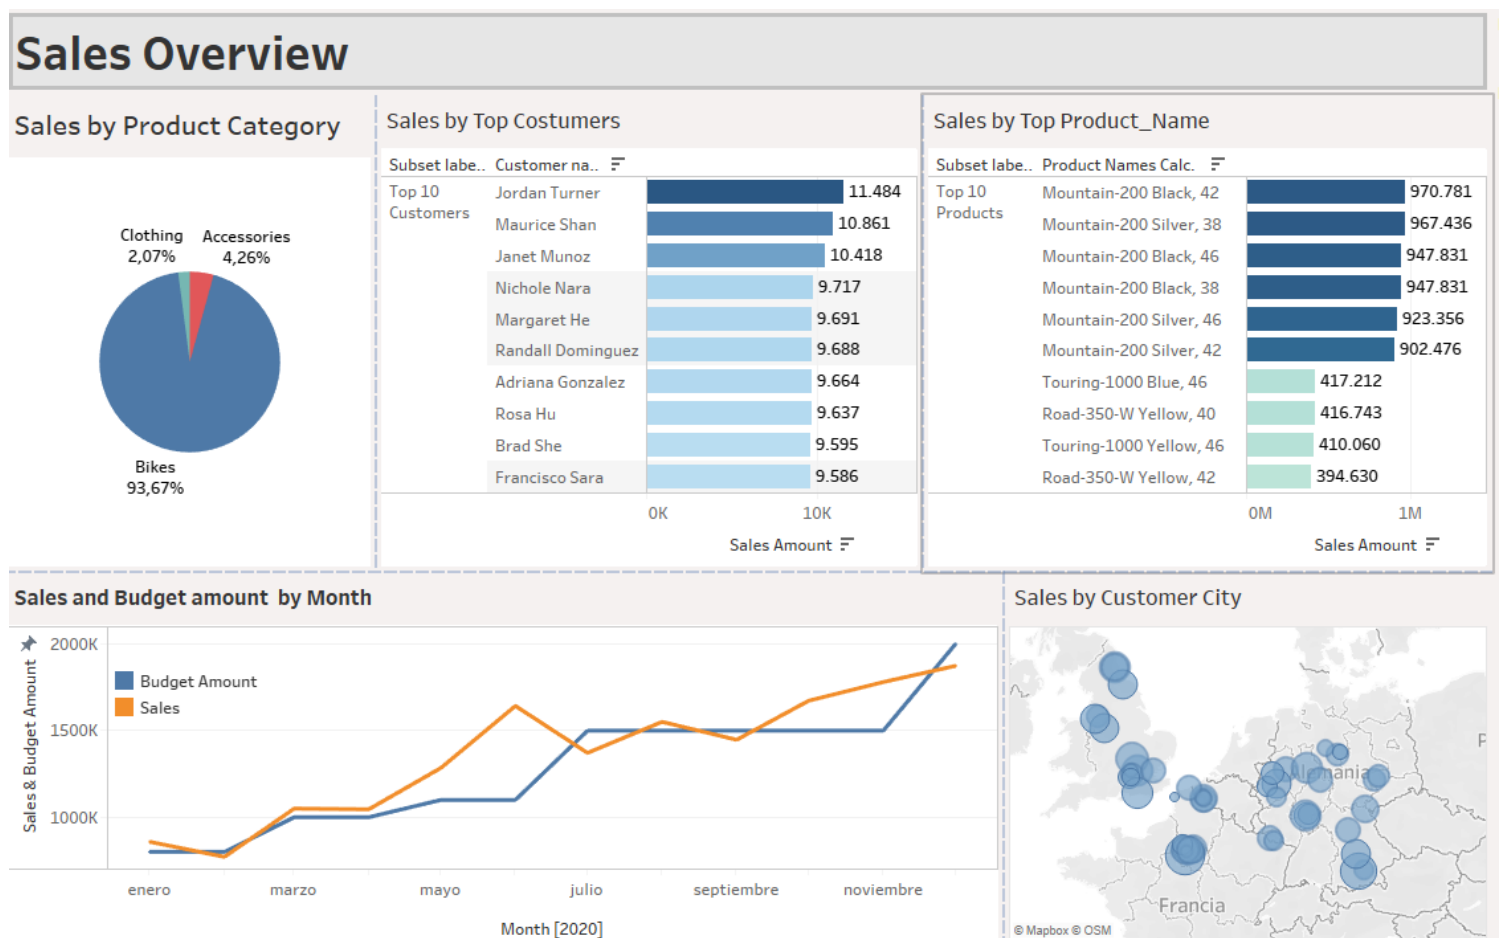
Sales Overview

Sales by Product Category

Clothing
2,07%

Accessories
4,26%

Bikes
93,67%

Sales by Top Costumers

| Subset labe.. | Customer na.. | |
|---|---|---|
| Top 10 Customers | Jordan Turner | 11.484 |
| | Maurice Shan | 10.861 |
| | Janet Munoz | 10.418 |
| | Nichole Nara | 9.717 |
| | Margaret He | 9.691 |
| | Randall Dominguez | 9.688 |
| | Adriana Gonzalez | 9.664 |
| | Rosa Hu | 9.637 |
| | Brad She | 9.595 |
| | Francisco Sara | 9.586 |

0K 10K
Sales Amount

Sales by Top Product_Name

| Subset labe.. | Product Names Calc. | |
|---|---|---|
| Top 10 Products | Mountain-200 Black, 42 | 970.781 |
| | Mountain-200 Silver, 38 | 967.436 |
| | Mountain-200 Black, 46 | 947.831 |
| | Mountain-200 Black, 38 | 947.831 |
| | Mountain-200 Silver, 46 | 923.356 |
| | Mountain-200 Silver, 42 | 902.476 |
| | Touring-1000 Blue, 46 | 417.212 |
| | Road-350-W Yellow, 40 | 416.743 |
| | Touring-1000 Yellow, 46 | 410.060 |
| | Road-350-W Yellow, 42 | 394.630 |

0M 1M
Sales Amount

Sales and Budget amount by Month

Sales & Budget Amount
2000K
1500K
1000K

Budget Amount
Sales

enero marzo mayo julio septiembre noviembre
Month [2020]

Sales by Customer City

Alemania
Francia
P
© Mapbox © OSM